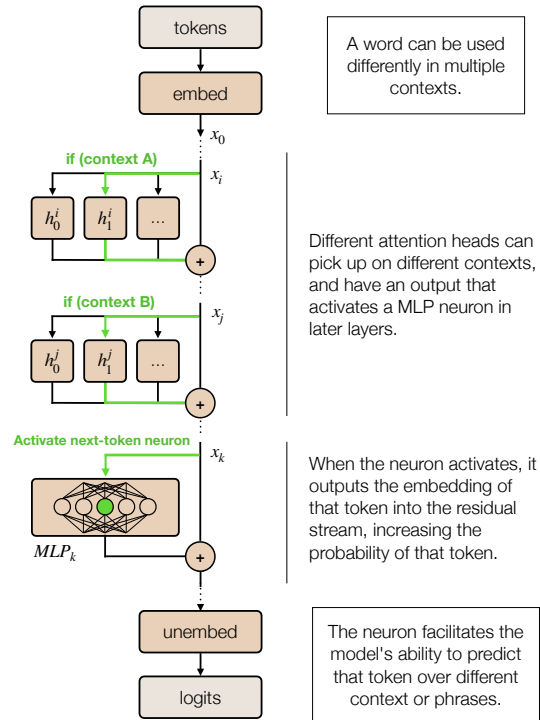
tokens

embed

$x_0$

if (context A)

$x_i$

$h_0^i$

$h_1^i$

...

+

if (context B)

$x_j$

$h_0^j$

$h_1^j$

...

+

Activate next-token neuron

$x_k$

$MLP_k$

+

unembed

logits

A word can be used differently in multiple contexts.

Different attention heads can pick up on different contexts, and have an output that activates a MLP neuron in later layers.

When the neuron activates, it outputs the embedding of that token into the residual stream, increasing the probability of that token.

The neuron facilitates the model's ability to predict that token over different context or phrases.